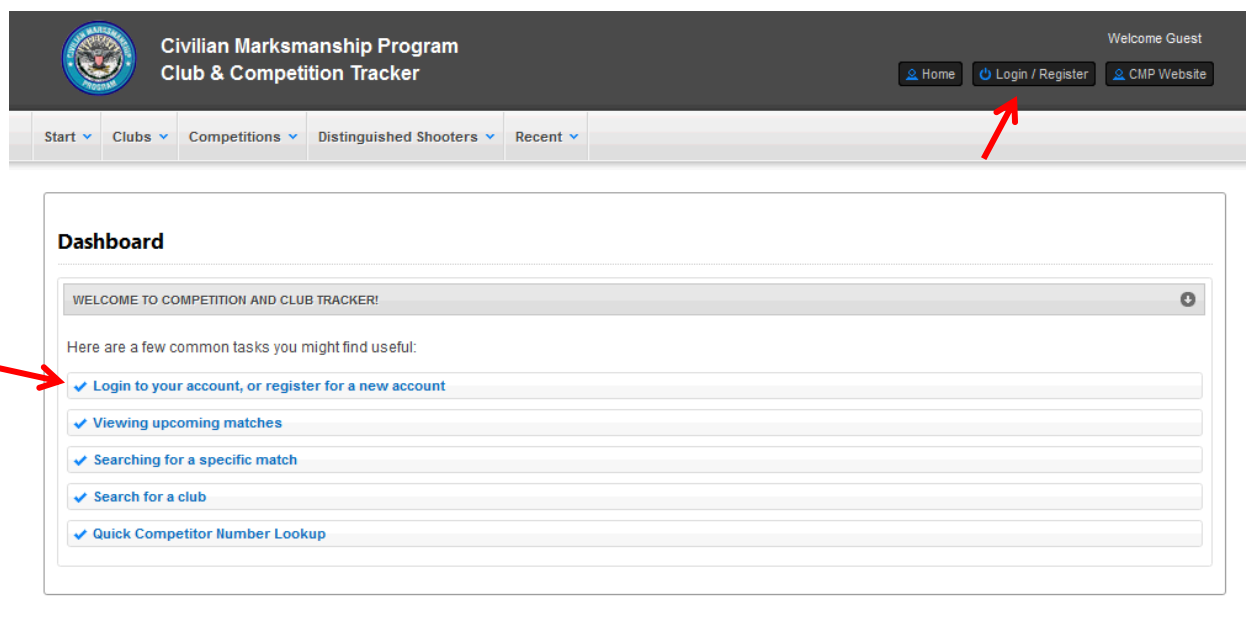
CIVILIAN MARKSMANSHIP PROGRAM

Civilian Marksmanship Program
Club & Competition Tracker

Welcome Guest

Home | Login / Register | CMP Website

Start | Clubs | Competitions | Distinguished Shooters | Recent

Dashboard

WELCOME TO COMPETITION AND CLUB TRACKER!

Here are a few common tasks you might find useful:

✔ Login to your account, or register for a new account

✔ Viewing upcoming matches

✔ Searching for a specific match

✔ Search for a club

✔ Quick Competitor Number Lookup